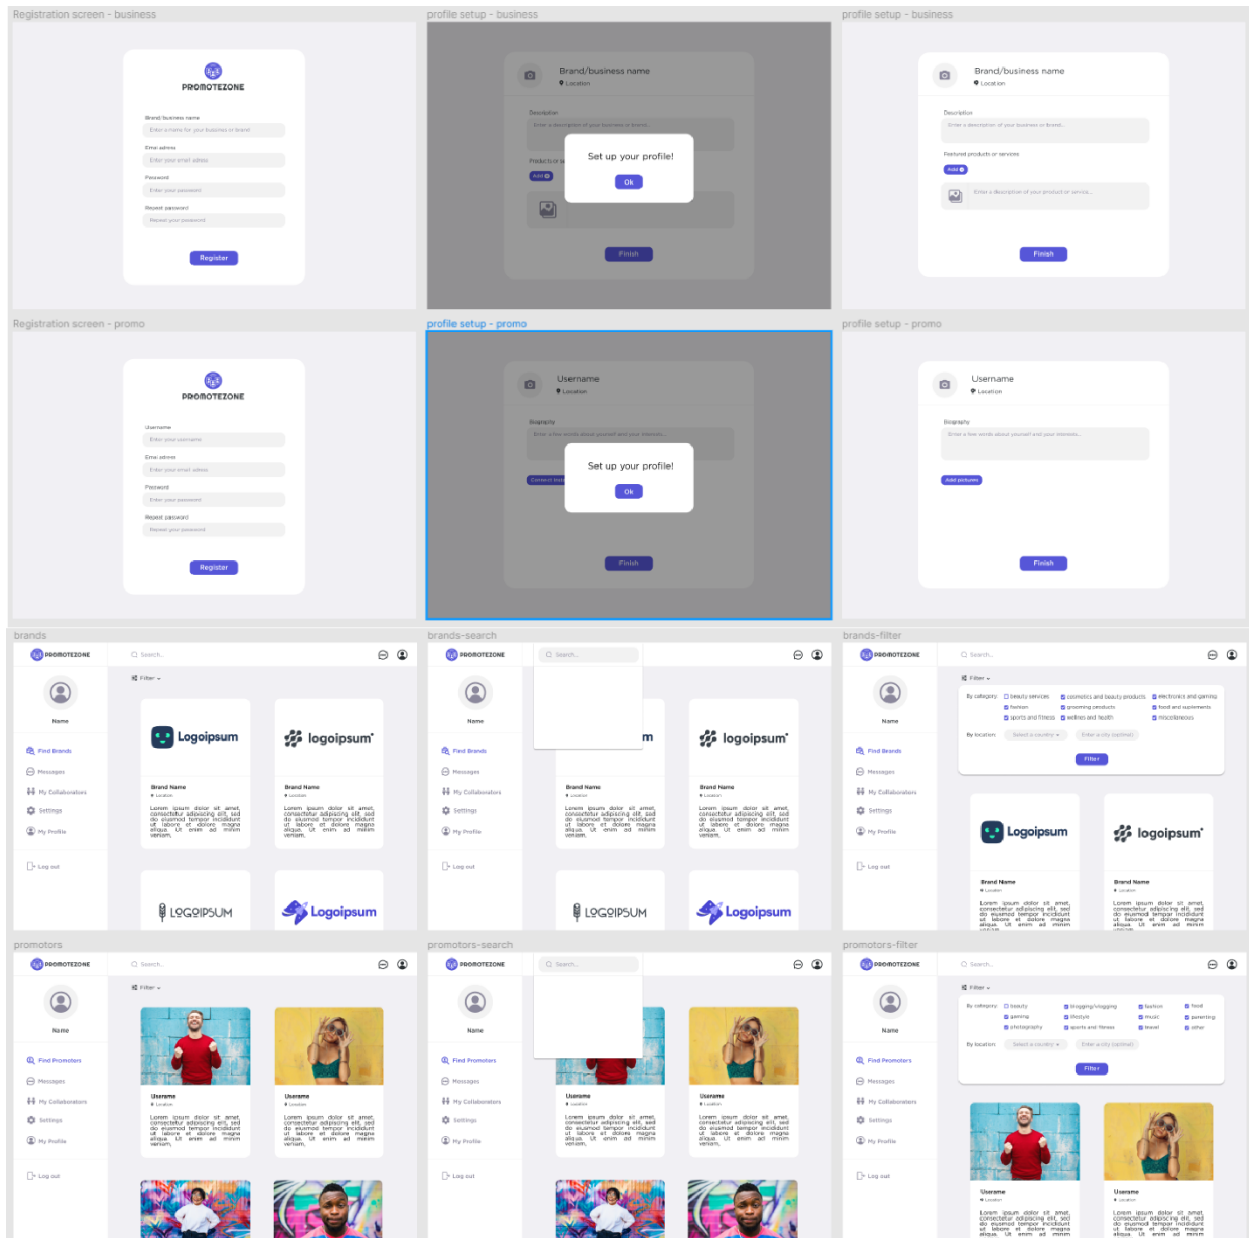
Registration screen - business

PROMOTEZONE

Brand/ business name
Enter a name for your business or brand
Email adress
Enter your email adress
Password
Enter your password
Repeat password
Repeat your password
Register

profile setup - business

Brand/business name
Location
Description
Enter a description of your business or brand...
Products or se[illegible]
Add
Set up your profile!
Ok
Finish

profile setup - business

Brand/business name
Location
Description
Enter a description of your business or brand...
Featured products or services
Add
Enter a description of your product or service...
Finish

Registration screen - promo

PROMOTEZONE

Username
Enter your username
Email adress
Enter your email adress
Password
Enter your password
Repeat password
Repeat your password
Register

profile setup - promo

Username
Location
Biography
Enter a few words about yourself and your interests...
Connect Insta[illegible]
Set up your profile!
Ok
Finish

profile setup - promo

Username
Location
Biography
Enter a few words about yourself and your interests...
Add pictures
Finish

brands

PROMOTEZONE
Search...
Name
Find Brands
Messages
My Collaborators
Settings
My Profile
Log out
Filter
Logoipsum
logoipsum
Brand Name
Location
Lorem ipsum dolor sit amet, consectetur adipiscing elit, sed do eiusmod tempor incididunt ut labore et dolore magna aliqua. Ut enim ad minim veniam.
Brand Name
Location
Lorem ipsum dolor sit amet, consectetur adipiscing elit, sed do eiusmod tempor incididunt ut labore et dolore magna aliqua. Ut enim ad minim veniam.
LOGOIPSUM
Logoipsum

brands-search

PROMOTEZONE
Search...
Name
Find Brands
Messages
My Collaborators
Settings
My Profile
Log out
logoipsum
Brand Name
Location
Lorem ipsum dolor sit amet, consectetur adipiscing elit, sed do eiusmod tempor incididunt ut labore et dolore magna aliqua. Ut enim ad minim veniam.
Brand Name
Location
Lorem ipsum dolor sit amet, consectetur adipiscing elit, sed do eiusmod tempor incididunt ut labore et dolore magna aliqua. Ut enim ad minim veniam.
LOGOIPSUM
Logoipsum

brands-filter

PROMOTEZONE
Search...
Name
Find Brands
Messages
My Collaborators
Settings
My Profile
Log out
Filter
By category
beauty services
fashion
sports and fitness
cosmetics and beauty products
grooming products
wellness and health
electronics and gaming
food and suplements
miscellaneous
By location
Select a country
Enter a city (optinal)
Filter
Logoipsum
logoipsum
Brand Name
Location
Lorem ipsum dolor sit amet, consectetur adipiscing elit, sed do eiusmod tempor incididunt ut labore et dolore magna aliqua. Ut enim ad minim veniam.
Brand Name
Location
Lorem ipsum dolor sit amet, consectetur adipiscing elit, sed do eiusmod tempor incididunt ut labore et dolore magna aliqua. Ut enim ad minim veniam.

promotors

PROMOTEZONE
Search...
Name
Find Promoters
Messages
My Collaborators
Settings
My Profile
Log out
Filter
Username
Location
Lorem ipsum dolor sit amet, consectetur adipiscing elit, sed do eiusmod tempor incididunt ut labore et dolore magna aliqua. Ut enim ad minim veniam.
Username
Location
Lorem ipsum dolor sit amet, consectetur adipiscing elit, sed do eiusmod tempor incididunt ut labore et dolore magna aliqua. Ut enim ad minim veniam.

promotors-search

PROMOTEZONE
Search...
Name
Find Promoters
Messages
My Collaborators
Settings
My Profile
Log out
Username
Location
Lorem ipsum dolor sit amet, consectetur adipiscing elit, sed do eiusmod tempor incididunt ut labore et dolore magna aliqua. Ut enim ad minim veniam.
Username
Location
Lorem ipsum dolor sit amet, consectetur adipiscing elit, sed do eiusmod tempor incididunt ut labore et dolore magna aliqua. Ut enim ad minim veniam.

promotors-filter

PROMOTEZONE
Search...
Name
Find Promoters
Messages
My Collaborators
Settings
My Profile
Log out
Filter
By category
beauty
gaming
photography
blogging/vlogging
lifestyle
sports and fitness
fashion
music
travel
food
parenting
other
By location
Select a country
Enter a city (optinal)
Filter
Username
Location
Lorem ipsum dolor sit amet, consectetur adipiscing elit, sed do eiusmod tempor incididunt ut labore et dolore magna aliqua. Ut enim ad minim
Username
Location
Lorem ipsum dolor sit amet, consectetur adipiscing elit, sed do eiusmod tempor incididunt ut labore et dolore magna aliqua. Ut enim ad minim